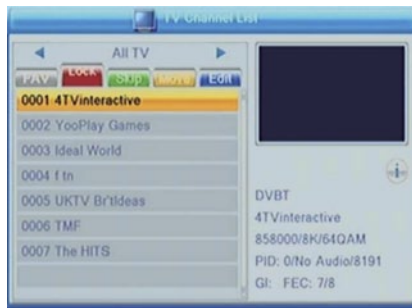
TV Channel List

All TV

FAV Lock Skip Move Edit

0001 4TVinteractive
0002 YooPlay Games
0003 Ideal World
0004 f tn
0005 UKTV Br'tIdeas
0006 TMF
0007 The HITS

i

DVBT
4TVinteractive
858000/8K/64QAM
PID: 0/No Audio/8191
GI: FEC: 7/8